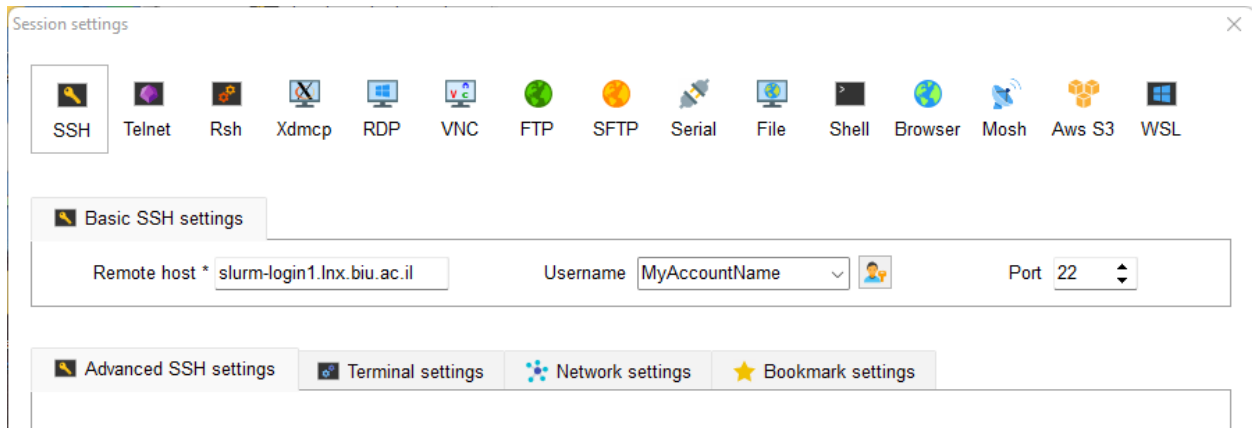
Session settings

SSH Telnet Rsh Xdmcp RDP VNC FTP SFTP Serial File Shell Browser Mosh Aws S3 WSL

Basic SSH settings

Remote host * slurm-login1.lnx.biu.ac.il Username MyAccountName Port 22

Advanced SSH settings Terminal settings Network settings Bookmark settings